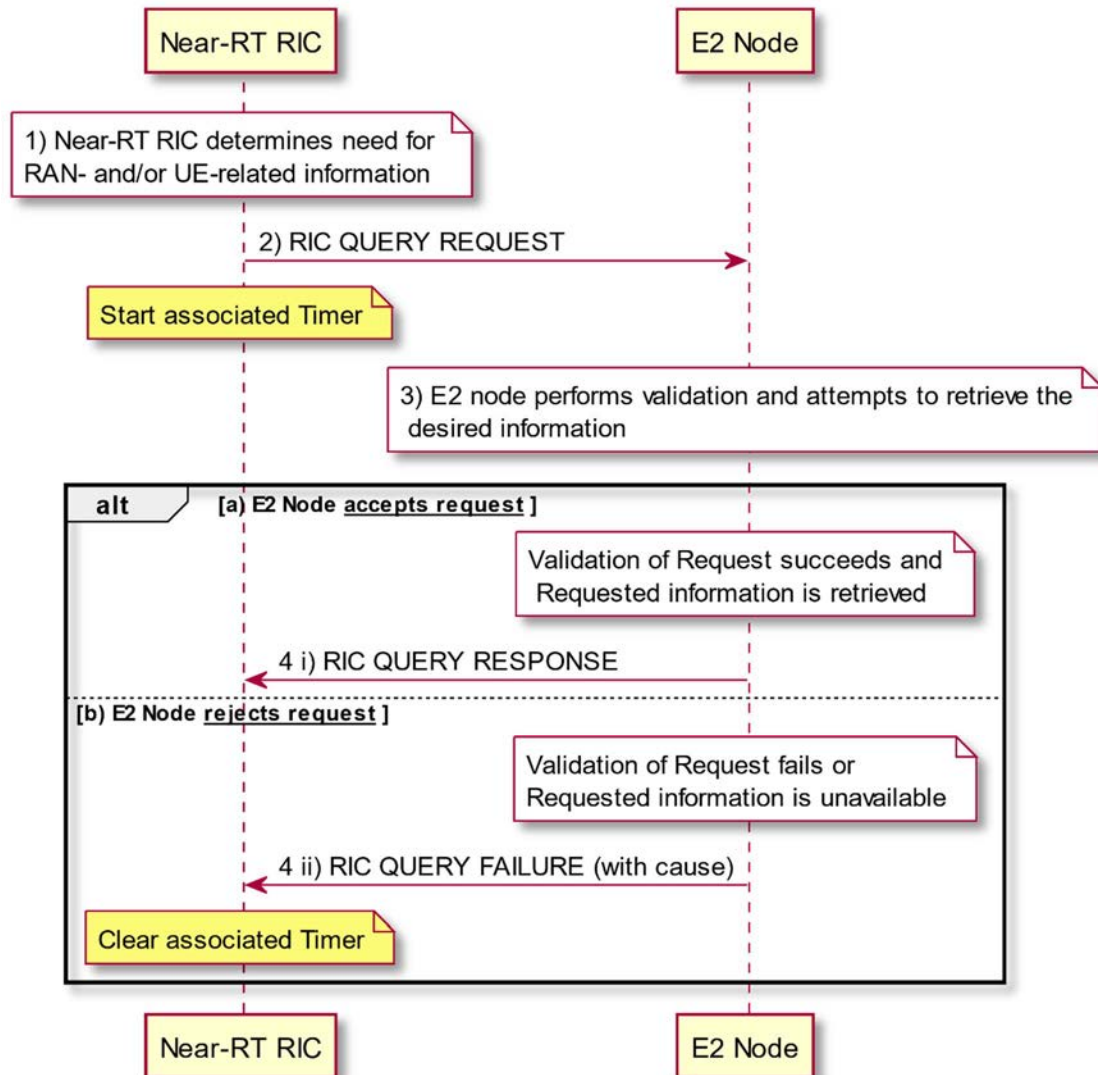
Near-RT RIC

E2 Node

1) Near-RT RIC determines need for RAN- and/or UE-related information

2) RIC QUERY REQUEST

Start associated Timer

3) E2 node performs validation and attempts to retrieve the desired information

alt

[a) E2 Node accepts request ]

Validation of Request succeeds and Requested information is retrieved

4 i) RIC QUERY RESPONSE

[b) E2 Node rejects request ]

Validation of Request fails or Requested information is unavailable

4 ii) RIC QUERY FAILURE (with cause)

Clear associated Timer

Near-RT RIC

E2 Node